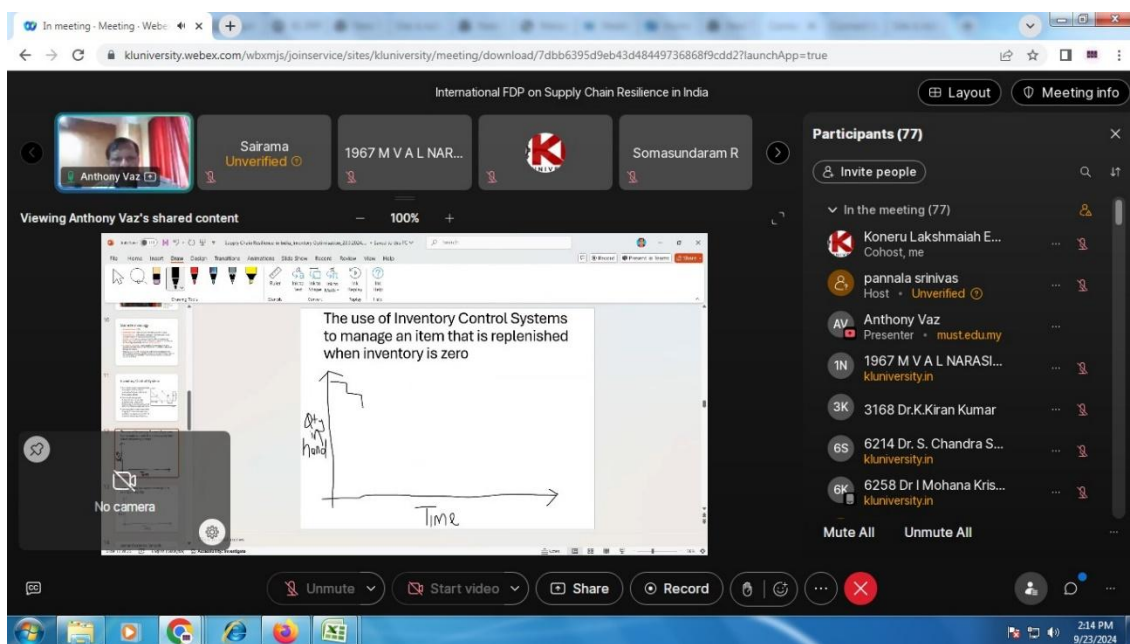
In meeting - Meeting - Webe

kluniversity.webex.com/wbxmjs/joinservice/sites/kluniversity/meeting/download/7dbb6395d9eb43d48449736868f9cdd2?launchApp=true

International FDP on Supply Chain Resilience in India

Layout

Meeting info

Anthony Vaz

Sairama
Unverified

1967 M V A L NAR...

Somasundaram R

Viewing Anthony Vaz's shared content

100%

File Home Insert Draw Design Transitions Animations Slide Show Record Review View Help

The use of Inventory Control Systems to manage an item that is replenished when inventory is zero

Qty in hand

Time

No camera

Participants (77)

Invite people

In the meeting (77)

Koneru Lakshmaiah E...
Cohost, me

pannala srinivas
Host • Unverified

Anthony Vaz
Presenter • must.edu.my

1967 M V A L NARASI...
kluniversity.in

3168 Dr.K.Kiran Kumar

6214 Dr. S. Chandra S...
kluniversity.in

6258 Dr I Mohana Kris...
kluniversity.in

Mute All

Unmute All

Unmute

Start video

Share

Record

2:14 PM
9/23/2024